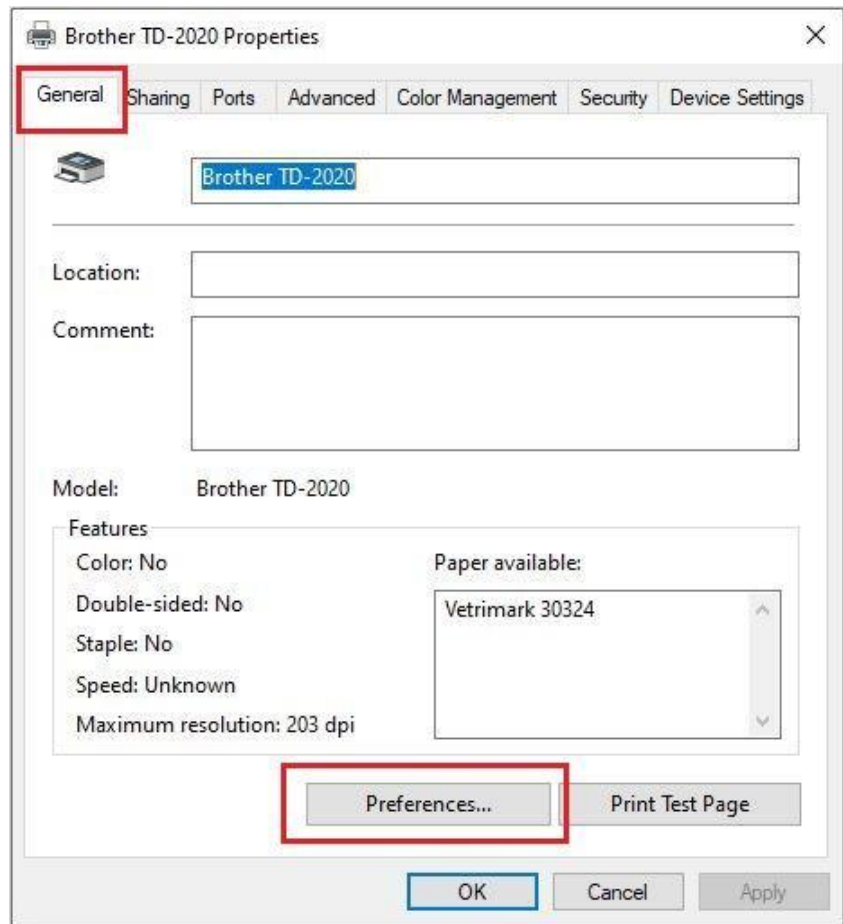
Brother TD-2020 Properties

×

General | Sharing | Ports | Advanced | Color Management | Security | Device Settings

Brother TD-2020

Location:

Comment:

Model: Brother TD-2020

Features

Color: No

Double-sided: No

Staple: No

Speed: Unknown

Maximum resolution: 203 dpi

Paper available:

Vetrimark 30324

Preferences...

Print Test Page

OK

Cancel

Apply